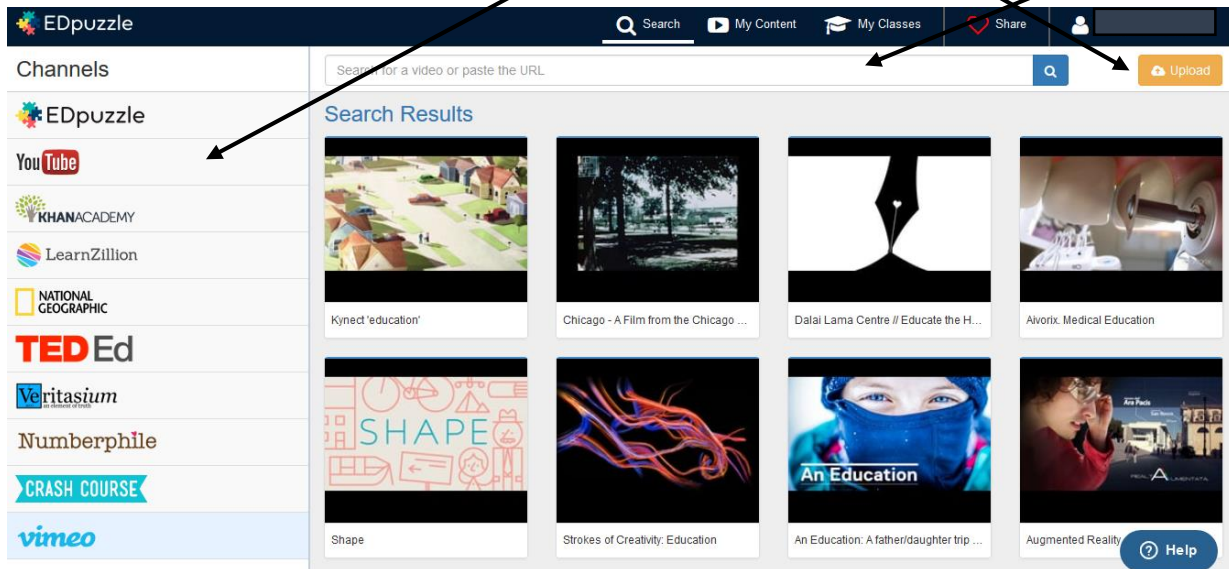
EDpuzzle

Search My Content My Classes Share

Channels

Search for a video or paste the URL

Upload

EDpuzzle
YouTube
KHANACADEMY
LearnZillion
NATIONAL GEOGRAPHIC
TED Ed
Veritasium an element of truth
Numberphile
CRASH COURSE
vimeo

Search Results

Kynect 'education'

Chicago - A Film from the Chicago ...

Dalai Lama Centre // Educate the H...

Aivorix. Medical Education

SHAPE

Shape

Strokes of Creativity: Education

An Education

An Education: A father/daughter trip ...

Augmented Reality

Help